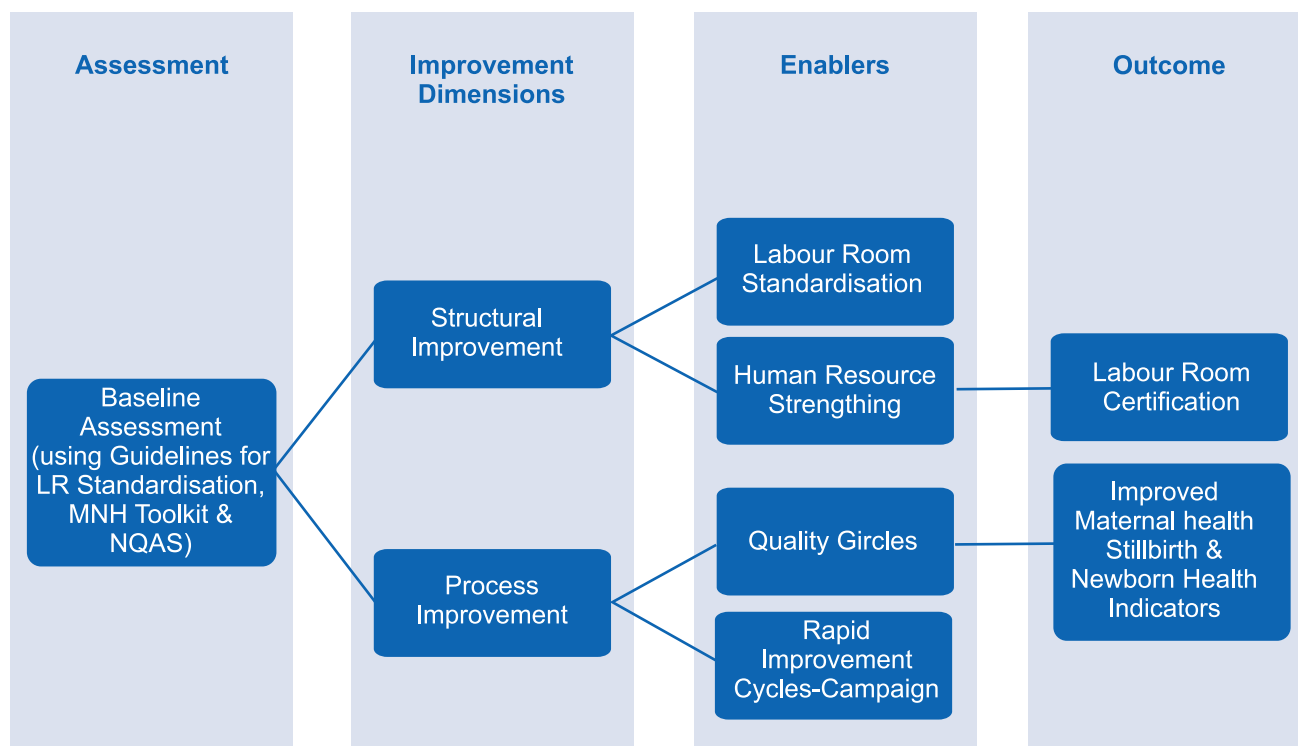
Assessment

Improvement Dimensions

Enablers

Outcome

Baseline Assessment (using Guidelines for LR Standardisation, MNH Toolkit & NQAS)

Structural Improvement

Process Improvement

Labour Room Standardisation

Human Resource Strengthing

Quality Gircles

Rapid Improvement Cycles-Campaign

Labour Room Certification

Improved Maternal health Stillbirth & Newborn Health Indicators